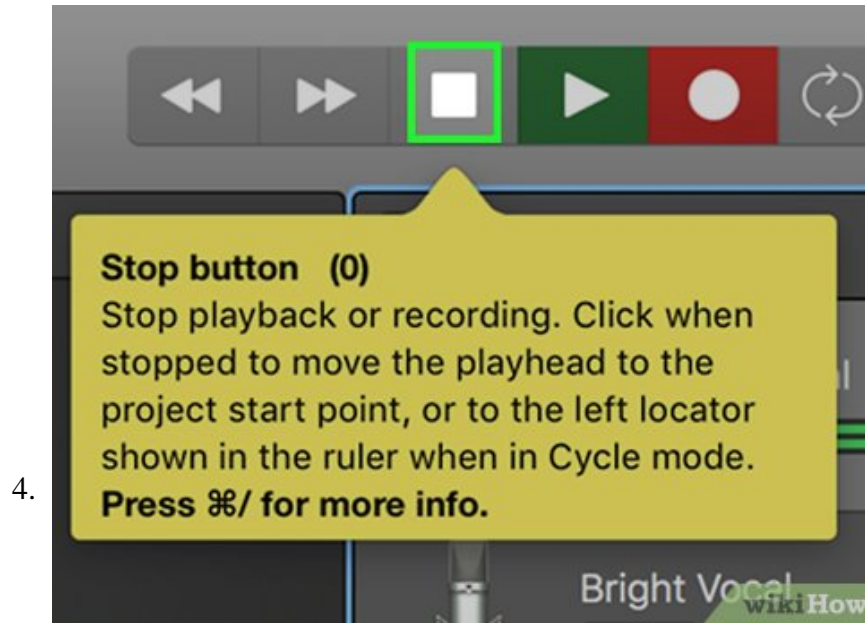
4.

Stop button (0)
Stop playback or recording. Click when stopped to move the playhead to the project start point, or to the left locator shown in the ruler when in Cycle mode.
Press ⌘/ for more info.

Bright Vocal

wikiHow